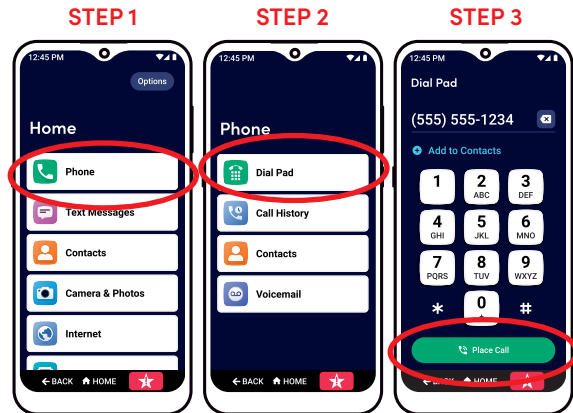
STEP 1

12:45 PM

Options

Home

Phone

Text Messages

Contacts

Camera & Photos

Internet

BACK HOME

STEP 2

12:45 PM

Phone

Dial Pad

Call History

Contacts

Voicemail

BACK HOME

STEP 3

12:45 PM

Dial Pad

(555) 555-1234

Add to Contacts

| 1 | 2 ABC | 3 DEF |
|---|---|---|
| 4 GHI | 5 JKL | 6 MNO |
| 7 PQRS | 8 TUV | 9 WXYZ |
| * | 0 + | # |

Place Call

BACK HOME